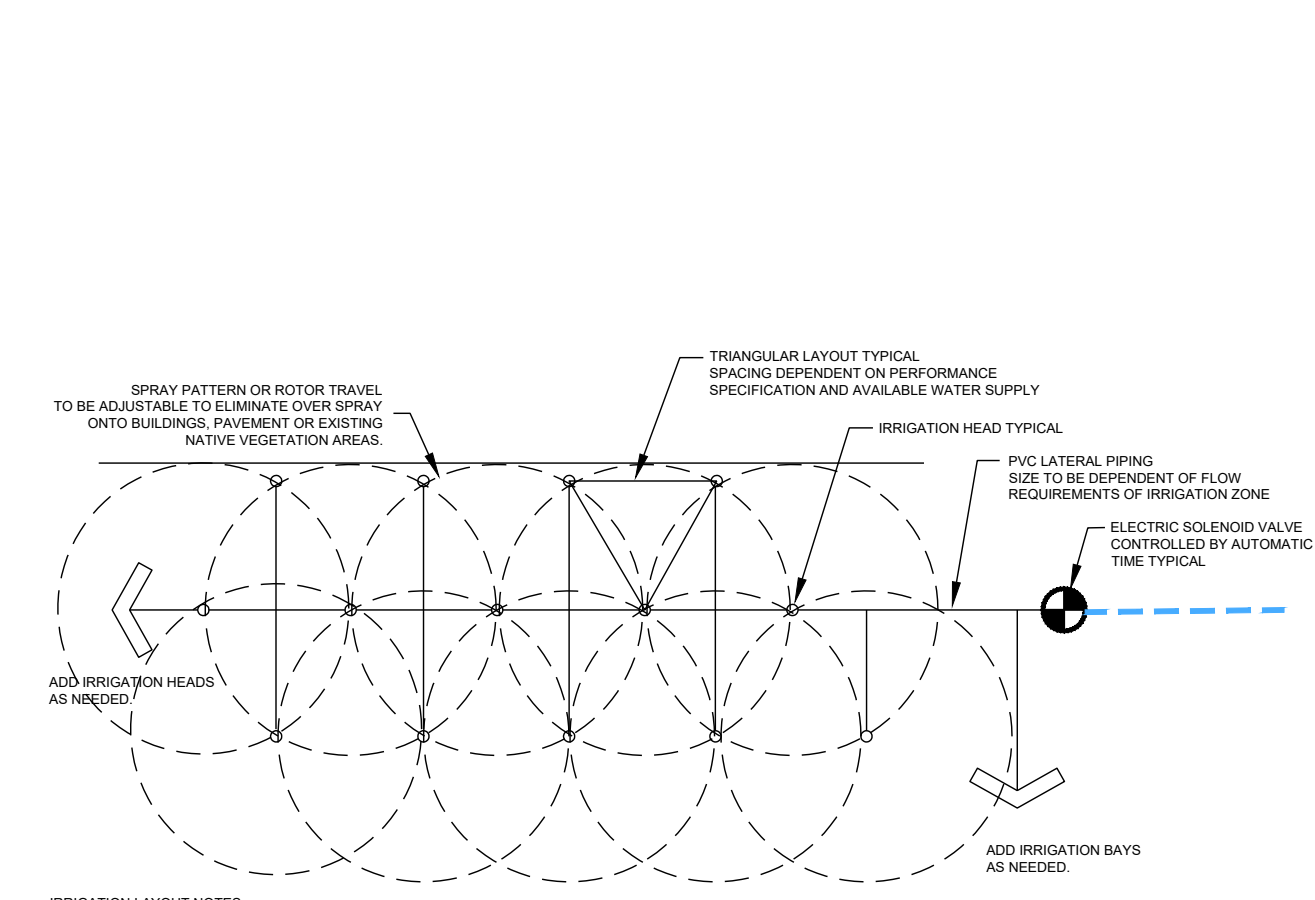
TRIANGULAR LAYOUT TYPICAL
SPACING DEPENDENT ON PERFORMANCE
SPECIFICATION AND AVAILABLE WATER SUPPLY

SPRAY PATTERN OR ROTOR TRAVEL
TO BE ADJUSTABLE TO ELIMINATE OVER SPRAY
ONTO BUILDINGS, PAVEMENT OR EXISTING
NATIVE VEGETATION AREAS.

IRRIGATION HEAD TYPICAL

PVC LATERAL PIPING
SIZE TO BE DEPENDENT OF FLOW
REQUIREMENTS OF IRRIGATION ZONE

ELECTRIC SOLENOID VALVE
CONTROLLED BY AUTOMATIC
TIME TYPICAL

ADD IRRIGATION HEADS
AS NEEDED.

ADD IRRIGATION BAYS
AS NEEDED.

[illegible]